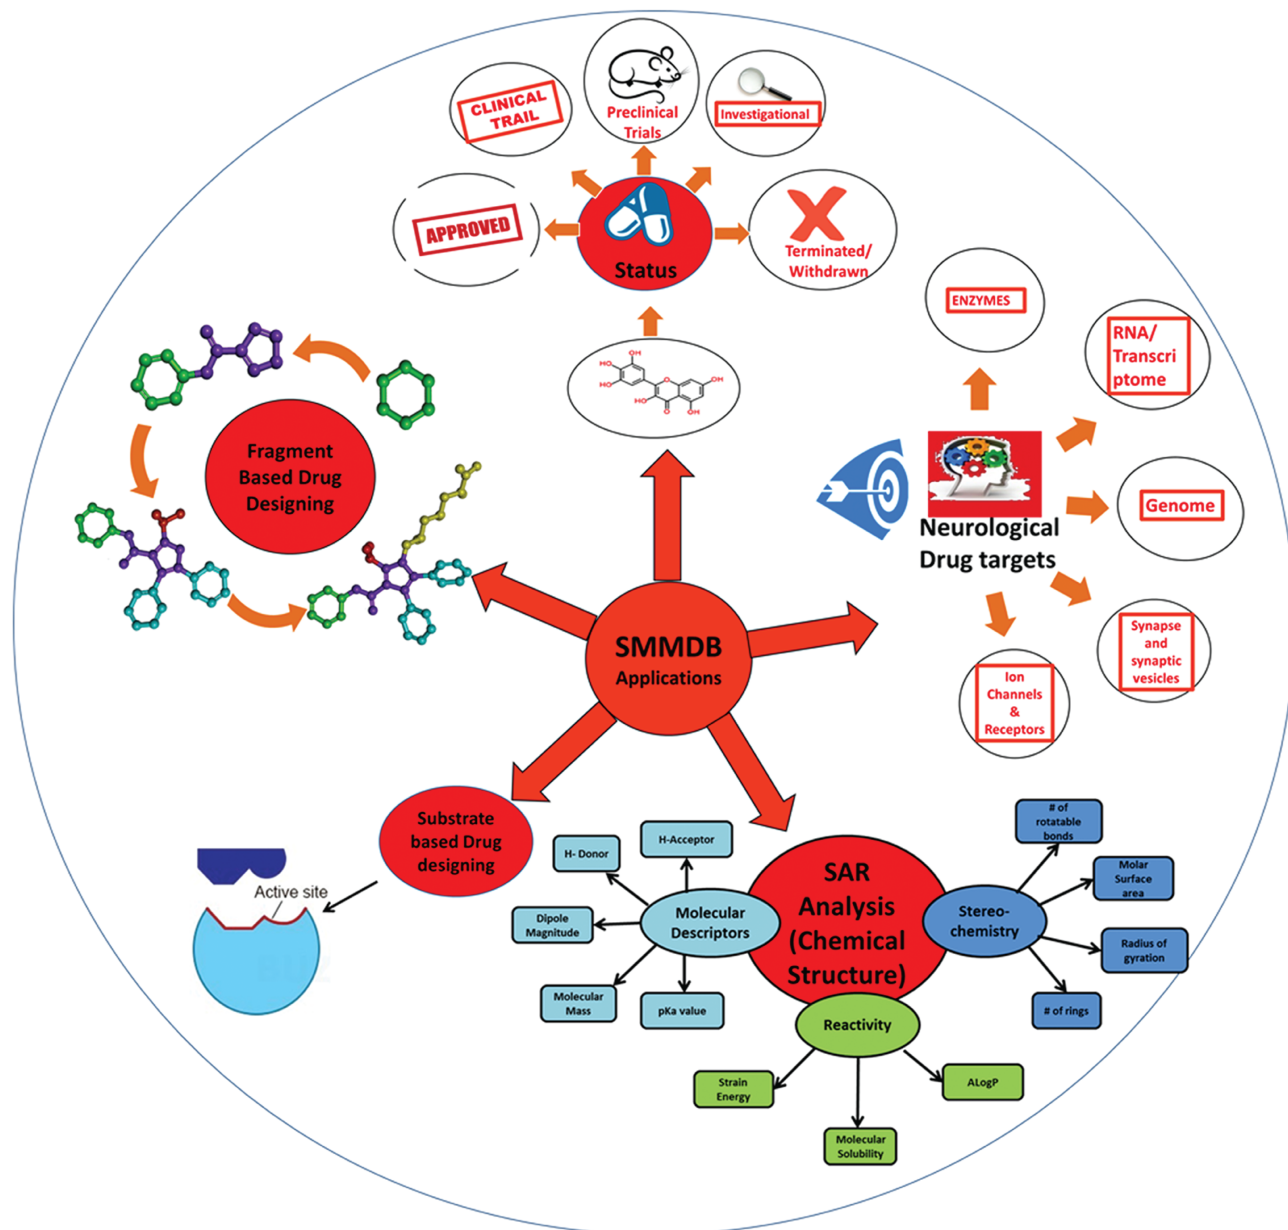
CLINICAL TRAIL

Preclinical Trials

Investigational

APPROVED

Status

Terminated/ Withdrawn

ENZYMES

RNA/ Transcriptome

Genome

Neurological Drug targets

Synapse and synaptic vesicles

Ion Channels & Receptors

HO
OH
HO
HO
OH
HO
O
OH

Fragment Based Drug Designing

SMMDB Applications

Substrate based Drug designing

Active site

H- Donor

H-Acceptor

Dipole Magnitude

Molecular Descriptors

Molecular Mass

pKa value

SAR Analysis (Chemical Structure)

Stereo-chemistry

# of rotatable bonds

Molar Surface area

Radius of gyration

# of rings

Reactivity

Strain Energy

ALogP

Molecular Solubility